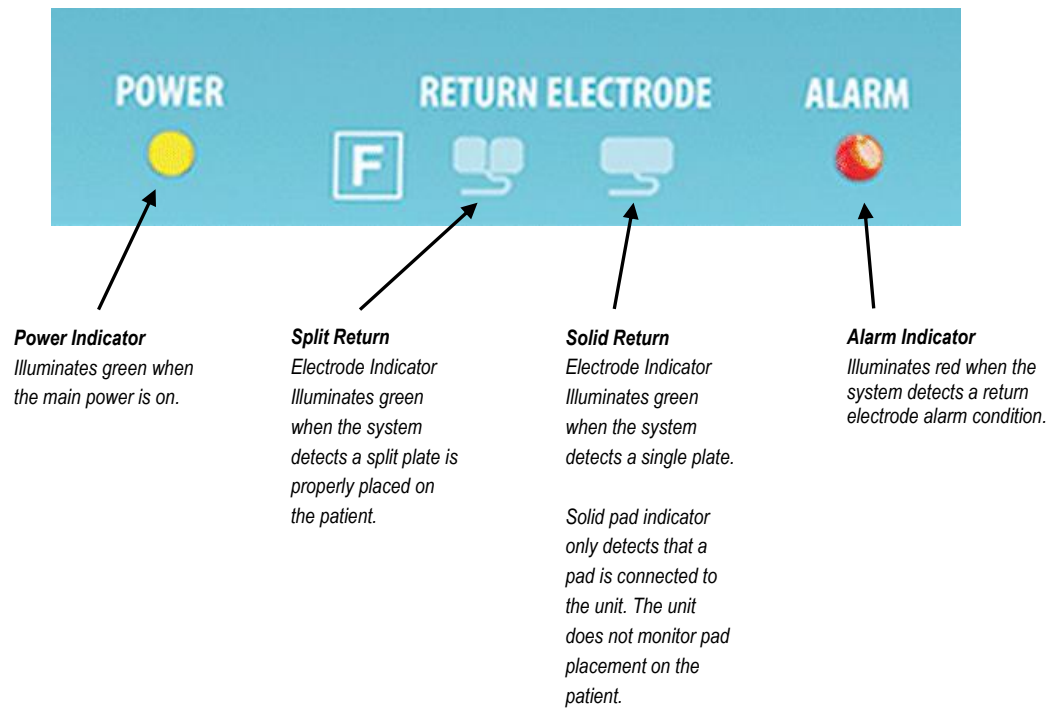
POWER

RETURN ELECTRODE

ALARM

F

Power Indicator
Illuminates green when the main power is on.

Split Return
Electrode Indicator
Illuminates green when the system detects a split plate is properly placed on the patient.

Solid Return
Electrode Indicator
Illuminates green when the system detects a single plate.

Solid pad indicator only detects that a pad is connected to the unit. The unit does not monitor pad placement on the patient.

Alarm Indicator
Illuminates red when the system detects a return electrode alarm condition.